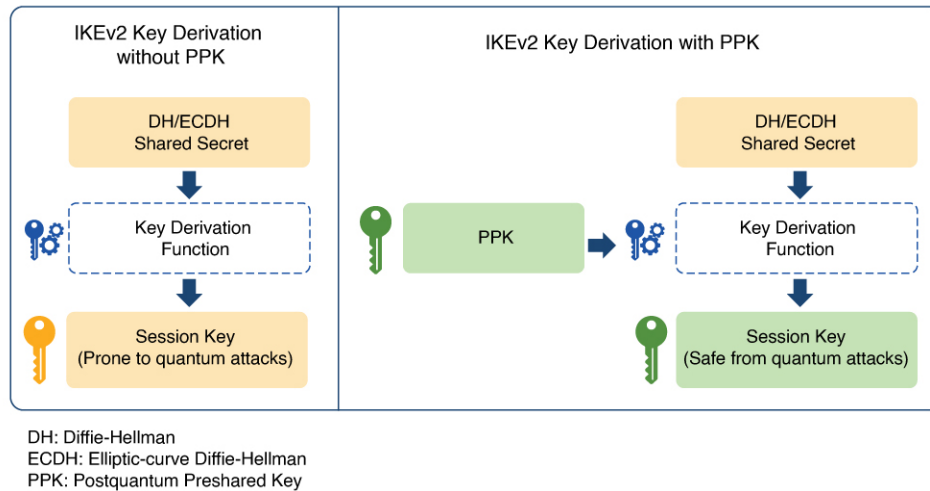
IKEv2 Key Derivation without PPK

DH/ECDH Shared Secret

Key Derivation Function

Session Key (Prone to quantum attacks)

IKEv2 Key Derivation with PPK

DH/ECDH Shared Secret

PPK

Key Derivation Function

Session Key (Safe from quantum attacks)

DH: Diffie-Hellman
ECDH: Elliptic-curve Diffie-Hellman
PPK: Postquantum Preshared Key